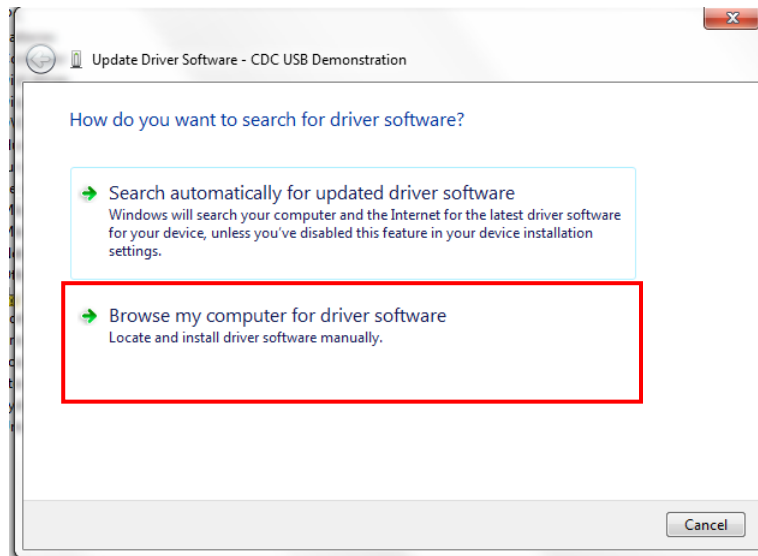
Update Driver Software - CDC USB Demonstration

How do you want to search for driver software?

Search automatically for updated driver software
Windows will search your computer and the Internet for the latest driver software for your device, unless you've disabled this feature in your device installation settings.

Browse my computer for driver software
Locate and install driver software manually.

Cancel